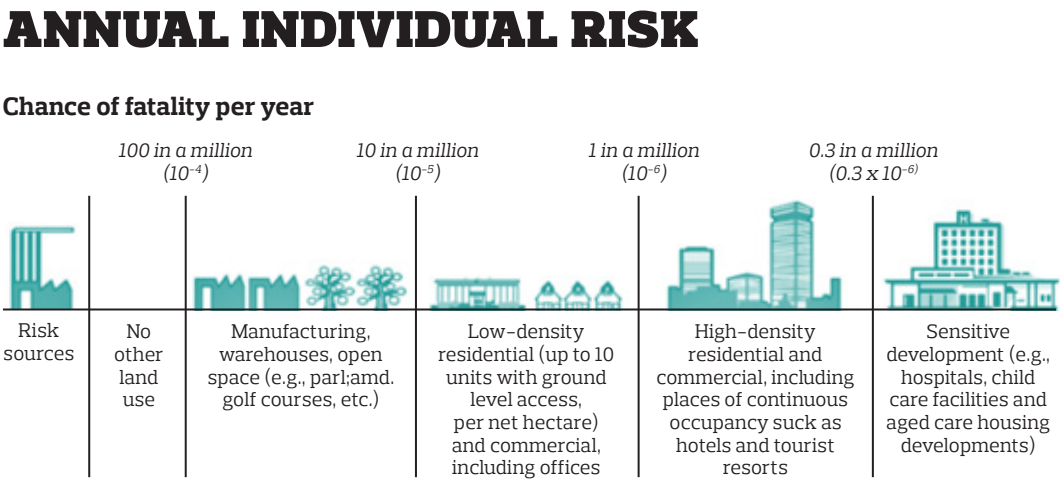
ANNUAL INDIVIDUAL RISK

Chance of fatality per year

100 in a million ($10^{-4}$)

10 in a million ($10^{-5}$)

1 in a million ($10^{-6}$)

0.3 in a million ($0.3 \times 10^{-6}$)

Risk sources

No other land use

Manufacturing, warehouses, open space (e.g., parl;amd. golf courses, etc.)

Low-density residential (up to 10 units with ground level access, per net hectare) and commercial, including offices

High-density residential and commercial, including places of continuous occupancy suck as hotels and tourist resorts

Sensitive development (e.g., hospitals, child care facilities and aged care housing developments)